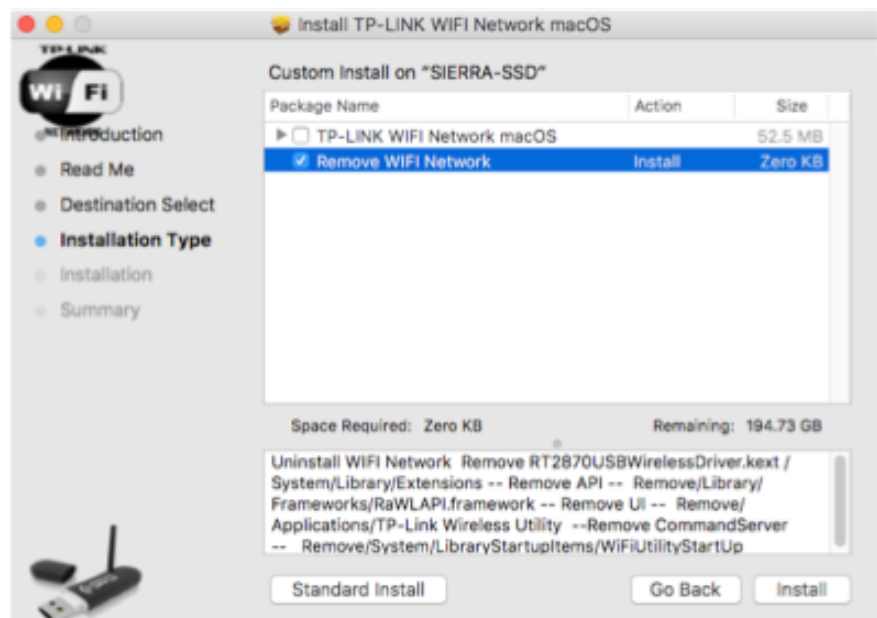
Install TP-LINK WIFI Network macOS

TP-LINK

Wi Fi

NETWORK

Introduction

Read Me

Destination Select

Installation Type

Installation

Summary

Custom Install on "SIERRA-SSD"

| Package Name | Action | Size |
|---|---|---|
| TP-LINK WIFI Network macOS | | 52.5 MB |
| Remove WIFI Network | Install | Zero KB |

Space Required: Zero KB

Remaining: 194.73 GB

Uninstall WIFI Network Remove RT2870USBWirelessDriver.kext /System/Library/Extensions -- Remove API -- Remove/Library/Frameworks/RaWLAPI.framework -- Remove UI -- Remove/Applications/TP-Link Wireless Utility --Remove CommandServer -- Remove/System/LibraryStartupItems/WiFiUtilityStartUp

Standard Install

Go Back

Install